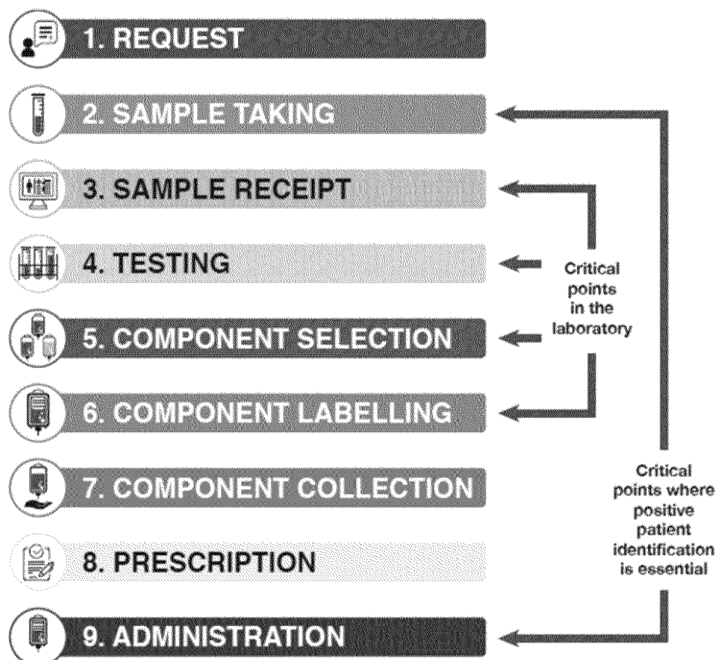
1. REQUEST

2. SAMPLE TAKING

3. SAMPLE RECEIPT

4. TESTING

5. COMPONENT SELECTION

6. COMPONENT LABELLING

7. COMPONENT COLLECTION

8. PRESCRIPTION

9. ADMINISTRATION

Critical points in the laboratory

Critical points where positive patient identification is essential